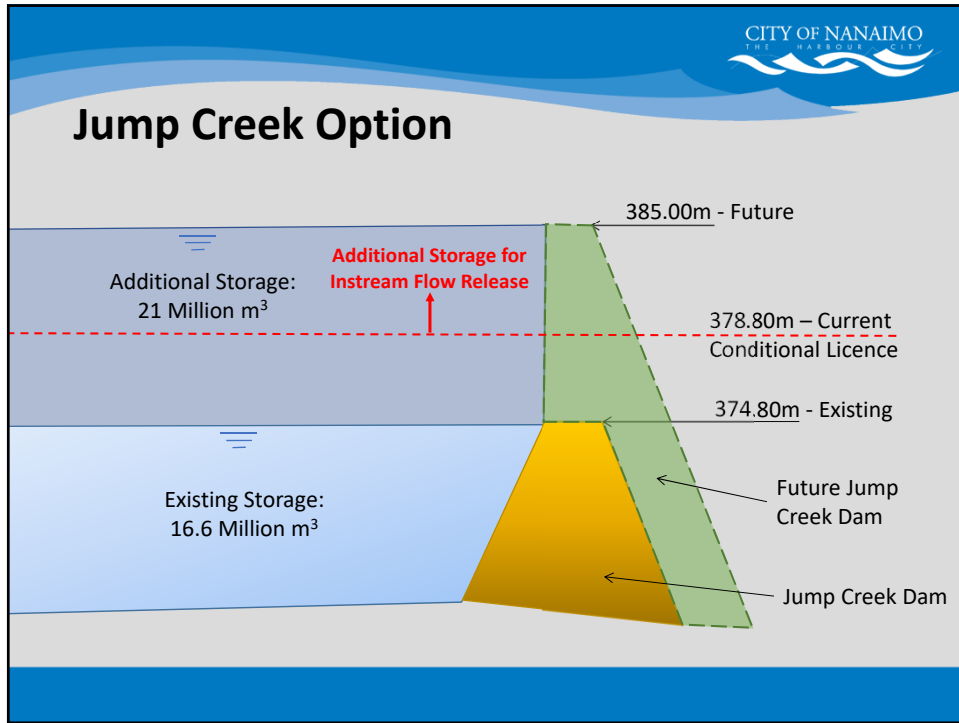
CITY OF NANAIMO
THE HARBOUR CITY

Jump Creek Option

385.00m - Future

Additional Storage: 21 Million $m^3$

Additional Storage for Instream Flow Release

378.80m – Current Conditional Licence

374.80m - Existing

Existing Storage: 16.6 Million $m^3$

Future Jump Creek Dam

Jump Creek Dam